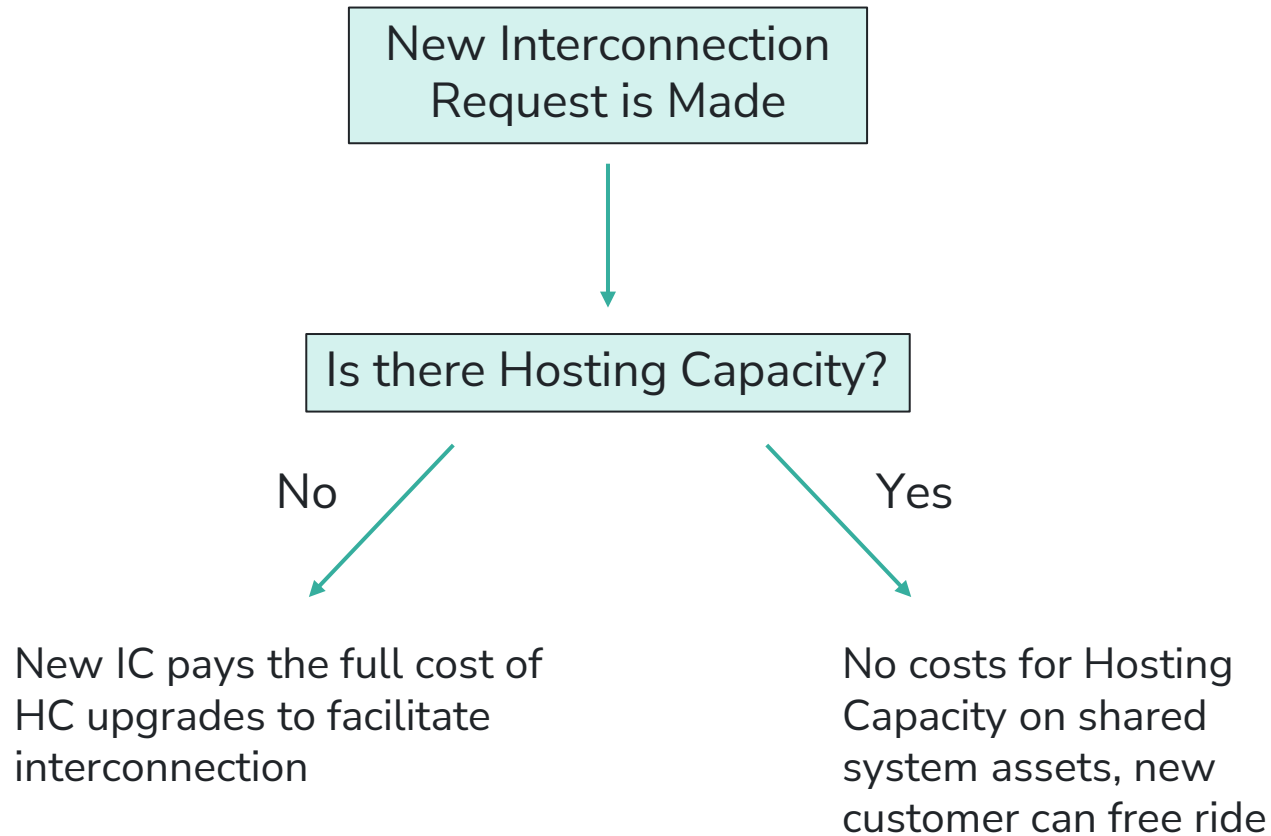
New Interconnection Request is Made

Is there Hosting Capacity?

No

Yes

New IC pays the full cost of HC upgrades to facilitate interconnection

No costs for Hosting Capacity on shared system assets, new customer can free ride